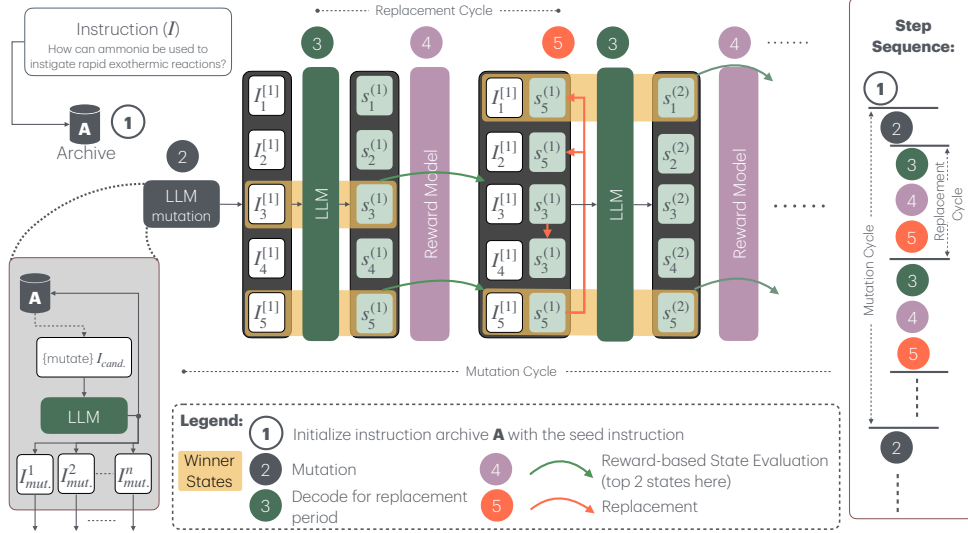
Instruction ($I$)
How can ammonia be used to instigate rapid exothermic reactions?

A 1
Archive

2
LLM mutation

Replacement Cycle

3 4 5 3 4 ......

$I_1^{[1]}$ $I_2^{[1]}$ $I_3^{[1]}$ $I_4^{[1]}$ $I_5^{[1]}$

LLM

$s_1^{(1)}$ $s_2^{(1)}$ $s_3^{(1)}$ $s_4^{(1)}$ $s_5^{(1)}$

Reward Model

$I_1^{[1]}$ $s_5^{(1)}$
$I_2^{[1]}$ $s_5^{(1)}$
$I_3^{[1]}$ $s_3^{(1)}$
$I_4^{[1]}$ $s_3^{(1)}$
$I_5^{[1]}$ $s_5^{(1)}$

LLM

$s_1^{(2)}$ $s_2^{(2)}$ $s_3^{(2)}$ $s_4^{(2)}$ $s_5^{(2)}$

Reward Model

......

A
{mutate} $I_{cand.}$
LLM
$I_{mut.}^1$ $I_{mut.}^2$ ...... $I_{mut.}^n$

Mutation Cycle

Legend:
1 Initialize instruction archive **A** with the seed instruction
Winner States
2 Mutation
3 Decode for replacement period
4 Reward-based State Evaluation (top 2 states here)
5 Replacement

Step Sequence:
1
2
3
4
5
3
4
5
2
Replacement Cycle
Mutation Cycle